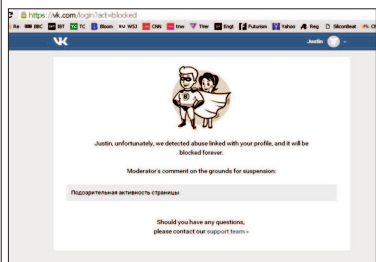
https://vk.com/login?act=blocked

BBC BIT TC Bloom WSJ CNN Inv Tiw Engt Futurism Yahoo Reg Siliconbeat

Justin

Justin, unfortunately, we detected abuse linked with your profile, and it will be blocked forever.

Moderator's comment on the grounds for suspension:

Подозрительная активность страницы

Should you have any questions, please contact our support team »